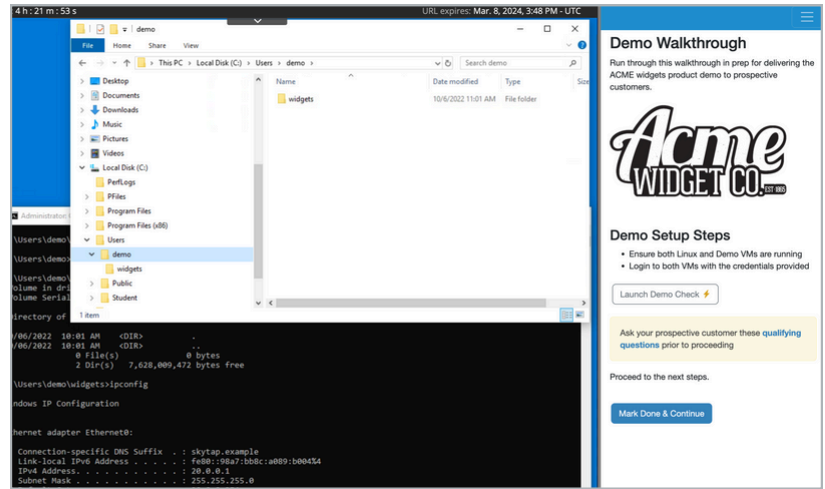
4 h : 21 m : 53 s

URL expires: Mar. 8, 2024, 3:48 PM - UTC

demo

File Home Share View

This PC > Local Disk (C:) > Users > demo >

Search demo

Desktop
Documents
Downloads
Music
Pictures
Videos
Local Disk (C:)
PerfLogs
PFiles
Program Files
Program Files (x86)
Users
demo
widgets
Public
Student

| Name | Date modified | Type | Size |
|---|---|---|---|
| widgets | 10/6/2022 11:01 AM | File folder | |

1 item

Administrator

\Users\demo\
\Users\demo>
\Users\demo\
olume in dri
olume Serial
irectory of
/06/2022 10:01 AM <DIR> .
/06/2022 10:01 AM <DIR> ..
0 File(s) 0 bytes
2 Dir(s) 7,628,009,472 bytes free

\Users\demo\widgets>ipconfig

ndows IP Configuration

hernet adapter Ethernet0:

Connection-specific DNS Suffix . : skytap.example
Link-local IPv6 Address . . . . . : fe80::98a7:bb8c:a089:b004%4
IPv4 Address. . . . . . . . . . . : 20.0.0.1
Subnet Mask . . . . . . . . . . . : 255.255.255.0

Demo Walkthrough

Run through this walkthrough in prep for delivering the ACME widgets product demo to prospective customers.

Acme WIDGET CO. EST. 1965

Demo Setup Steps

• Ensure both Linux and Demo VMs are running
• Login to both VMs with the credentials provided

Launch Demo Check

Ask your prospective customer these qualifying questions prior to proceeding

Proceed to the next steps.

Mark Done & Continue